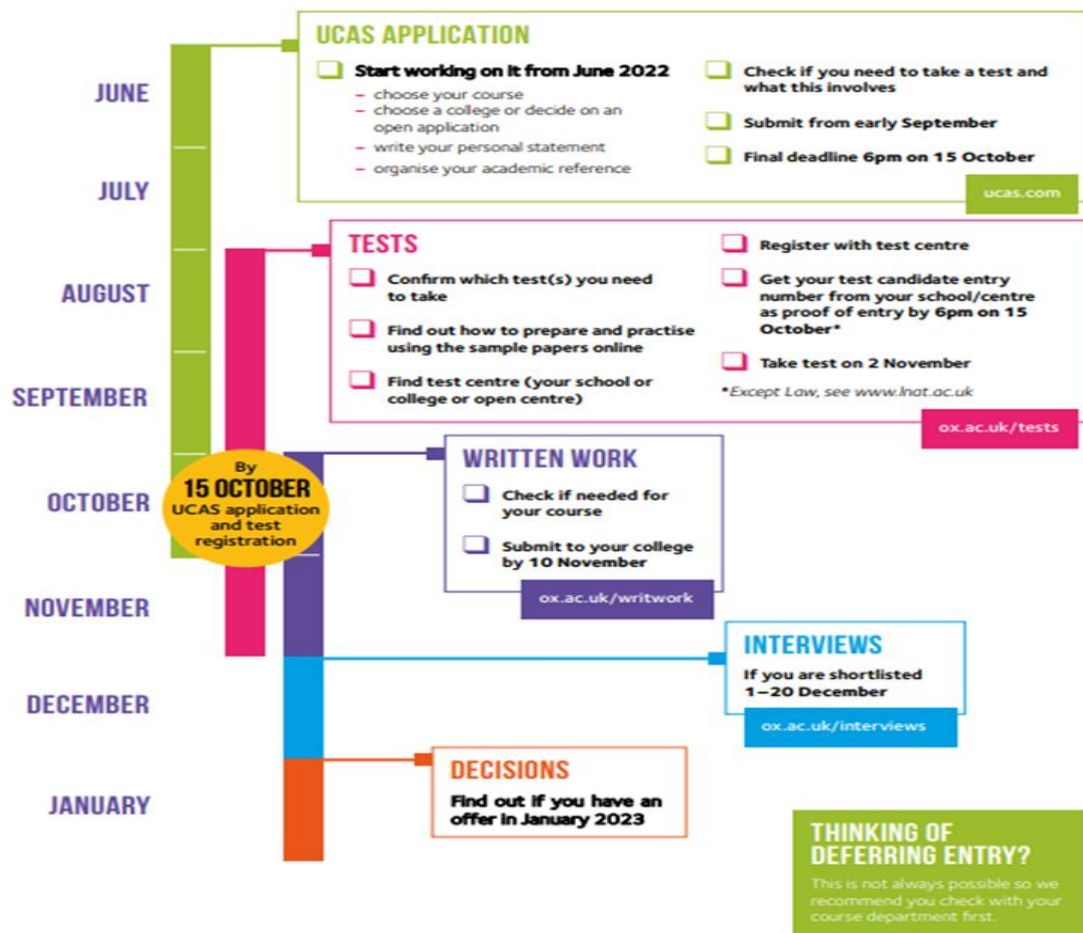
JUNE

JULY

AUGUST

SEPTEMBER

OCTOBER

NOVEMBER

DECEMBER

JANUARY

UCAS APPLICATION

Start working on it from June 2022
– choose your course
– choose a college or decide on an open application
– write your personal statement
– organise your academic reference

Check if you need to take a test and what this involves

Submit from early September

Final deadline 6pm on 15 October

ucas.com

TESTS

Confirm which test(s) you need to take

Find out how to prepare and practise using the sample papers online

Find test centre (your school or college or open centre)

Register with test centre

Get your test candidate entry number from your school/centre as proof of entry by 6pm on 15 October*

Take test on 2 November

*Except Law, see www.lnat.ac.uk

ox.ac.uk/tests

By 15 OCTOBER UCAS application and test registration

WRITTEN WORK

Check if needed for your course

Submit to your college by 10 November

ox.ac.uk/writwork

INTERVIEWS

If you are shortlisted 1–20 December

ox.ac.uk/interviews

DECISIONS

Find out if you have an offer in January 2023

THINKING OF DEFERRING ENTRY?

This is not always possible so we recommend you check with your course department first.